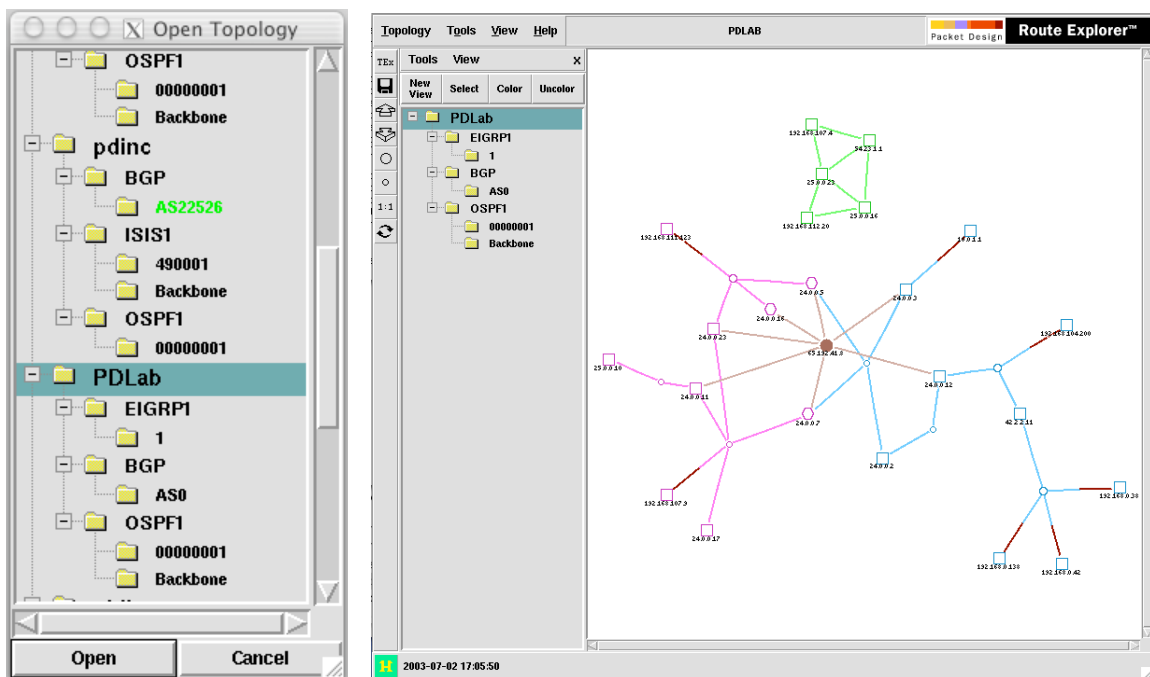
Open Topology

OSPF1
00000001
Backbone
pdinc
BGP
AS22526
ISIS1
490001
Backbone
OSPF1
00000001
PDLab
EIGRP1
1
BGP
AS0
OSPF1
00000001
Backbone

Open
Cancel

Topology Tools View Help
PDLAB
Packet Design
Route Explorer™

TEx
1:1

Tools View ×
New View
Select
Color
Uncolor

PDLab
EIGRP1
1
BGP
AS0
OSPF1
00000001
Backbone

192.168.107.4
54.23.1.1
25.0.0.23
192.168.112.20
25.0.0.16
192.168.111.123
19.0.1.1
24.0.0.5
24.0.0.3
24.0.0.26
24.0.0.23
65.132.41.0
192.168.104.200
25.0.0.10
24.0.0.12
24.0.0.11
24.0.0.7
42.2.2.11
24.0.0.2
192.168.107.9
192.168.0.38
24.0.0.17
192.168.0.138
192.168.0.42

H 2003-07-02 17:05:50